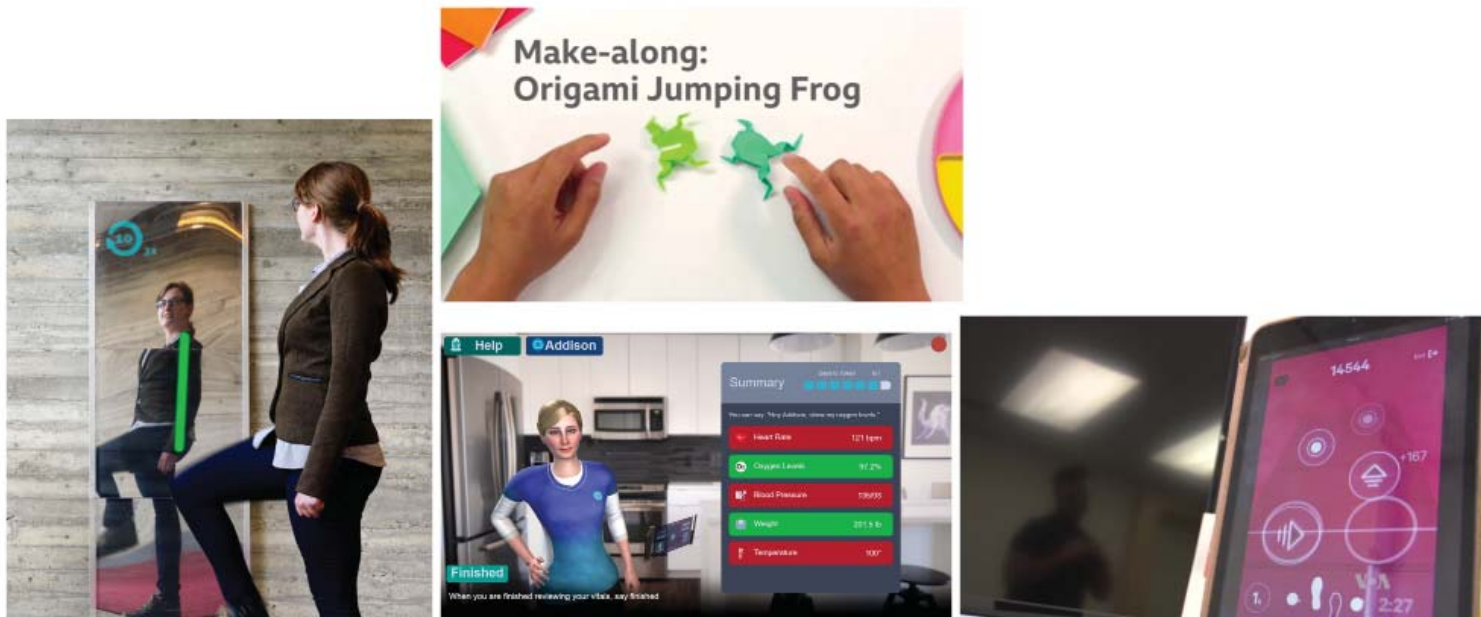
10

Make-along:
Origami Jumping Frog

Help
Addison

Summary

You can say, "Hey Addison, show my oxygen levels."

Heart Rate 121 bpm
Oxygen Levels 97.2%
Blood Pressure 135/95
Weight 201.5 lb
Temperature 100°

Finished
When you are finished reviewing your vitals, say finished

14544
+167
2:27